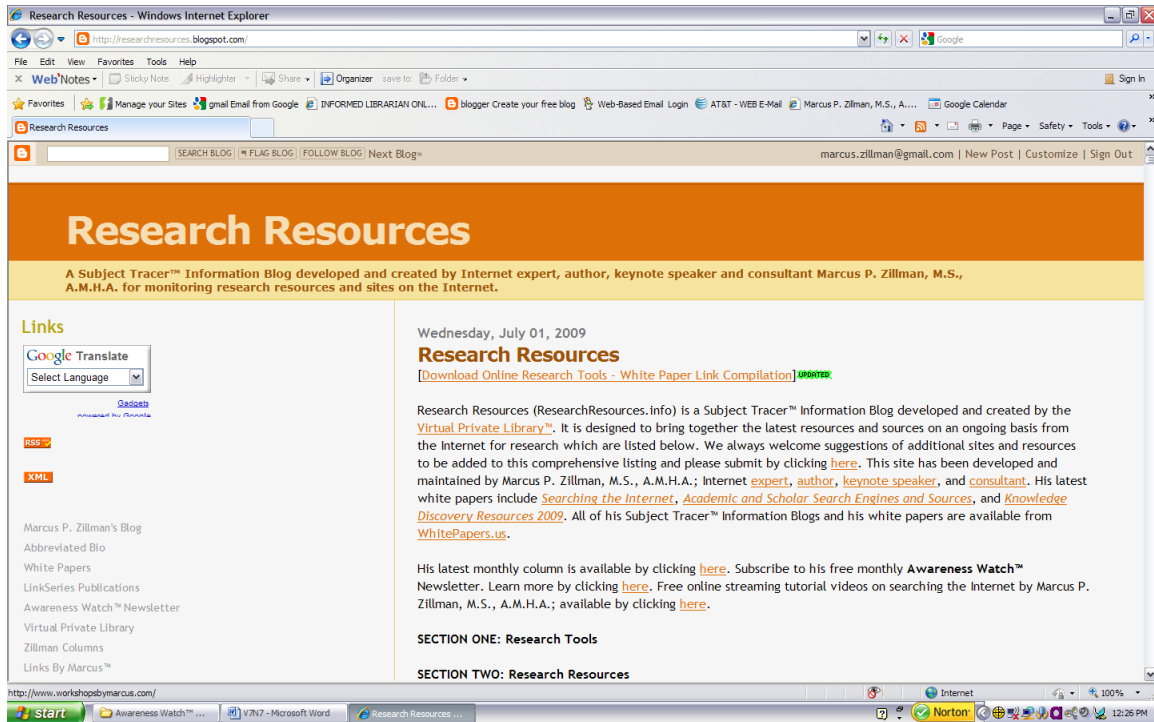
Research Resources - Windows Internet Explorer

http://researchresources.blogspot.com/

Google

File Edit View Favorites Tools Help

Web Notes Sticky Note Highlighter Share Organizer save to: Folder

Sign In

Favorites Manage your Sites gmail Email from Google INFORMED LIBRARIAN ONL... blogger Create your free blog Web-Based Email Login AT&T - WEB E-Mail Marcus P. Zillman, M.S., A.... Google Calendar

Research Resources

Page Safety Tools

SEARCH BLOG FLAG BLOG FOLLOW BLOG Next Blog»

marcus.zillman@gmail.com | New Post | Customize | Sign Out

Research Resources

A Subject Tracer™ Information Blog developed and created by Internet expert, author, keynote speaker and consultant Marcus P. Zillman, M.S., A.M.H.A. for monitoring research resources and sites on the Internet.

Links

Google Translate

Select Language

Gadgets
powered by Google

RSS

XML

Marcus P. Zillman's Blog
Abbreviated Bio
White Papers
LinkSeries Publications
Awareness Watch™ Newsletter
Virtual Private Library
Zillman Columns
Links By Marcus™

Wednesday, July 01, 2009

Research Resources

[Download Online Research Tools - White Paper Link Compilation] UPDATED

Research Resources (ResearchResources.info) is a Subject Tracer™ Information Blog developed and created by the Virtual Private Library™. It is designed to bring together the latest resources and sources on an ongoing basis from the Internet for research which are listed below. We always welcome suggestions of additional sites and resources to be added to this comprehensive listing and please submit by clicking here. This site has been developed and maintained by Marcus P. Zillman, M.S., A.M.H.A.; Internet expert, author, keynote speaker, and consultant. His latest white papers include Searching the Internet, Academic and Scholar Search Engines and Sources, and Knowledge Discovery Resources 2009. All of his Subject Tracer™ Information Blogs and his white papers are available from WhitePapers.us.

His latest monthly column is available by clicking here. Subscribe to his free monthly Awareness Watch™ Newsletter. Learn more by clicking here. Free online streaming tutorial videos on searching the Internet by Marcus P. Zillman, M.S., A.M.H.A.; available by clicking here.

SECTION ONE: Research Tools

SECTION TWO: Research Resources

http://www.workshopsbymarcus.com/

Internet

100%

start Awareness Watch™ ... V7N7 - Microsoft Word Research Resources ...

Norton

12:26 PM